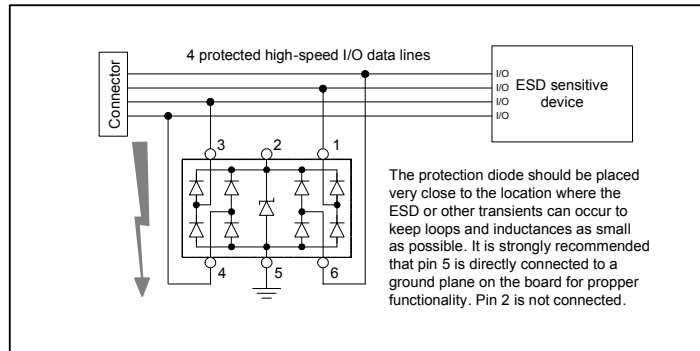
4 protected high-speed I/O data lines

Connector

I/O
I/O
I/O
I/O

ESD sensitive device

3
2
1
4
5
6

The protection diode should be placed very close to the location where the ESD or other transients can occur to keep loops and inductances as small as possible. It is strongly recommended that pin 5 is directly connected to a ground plane on the board for propper functionality. Pin 2 is not connected.